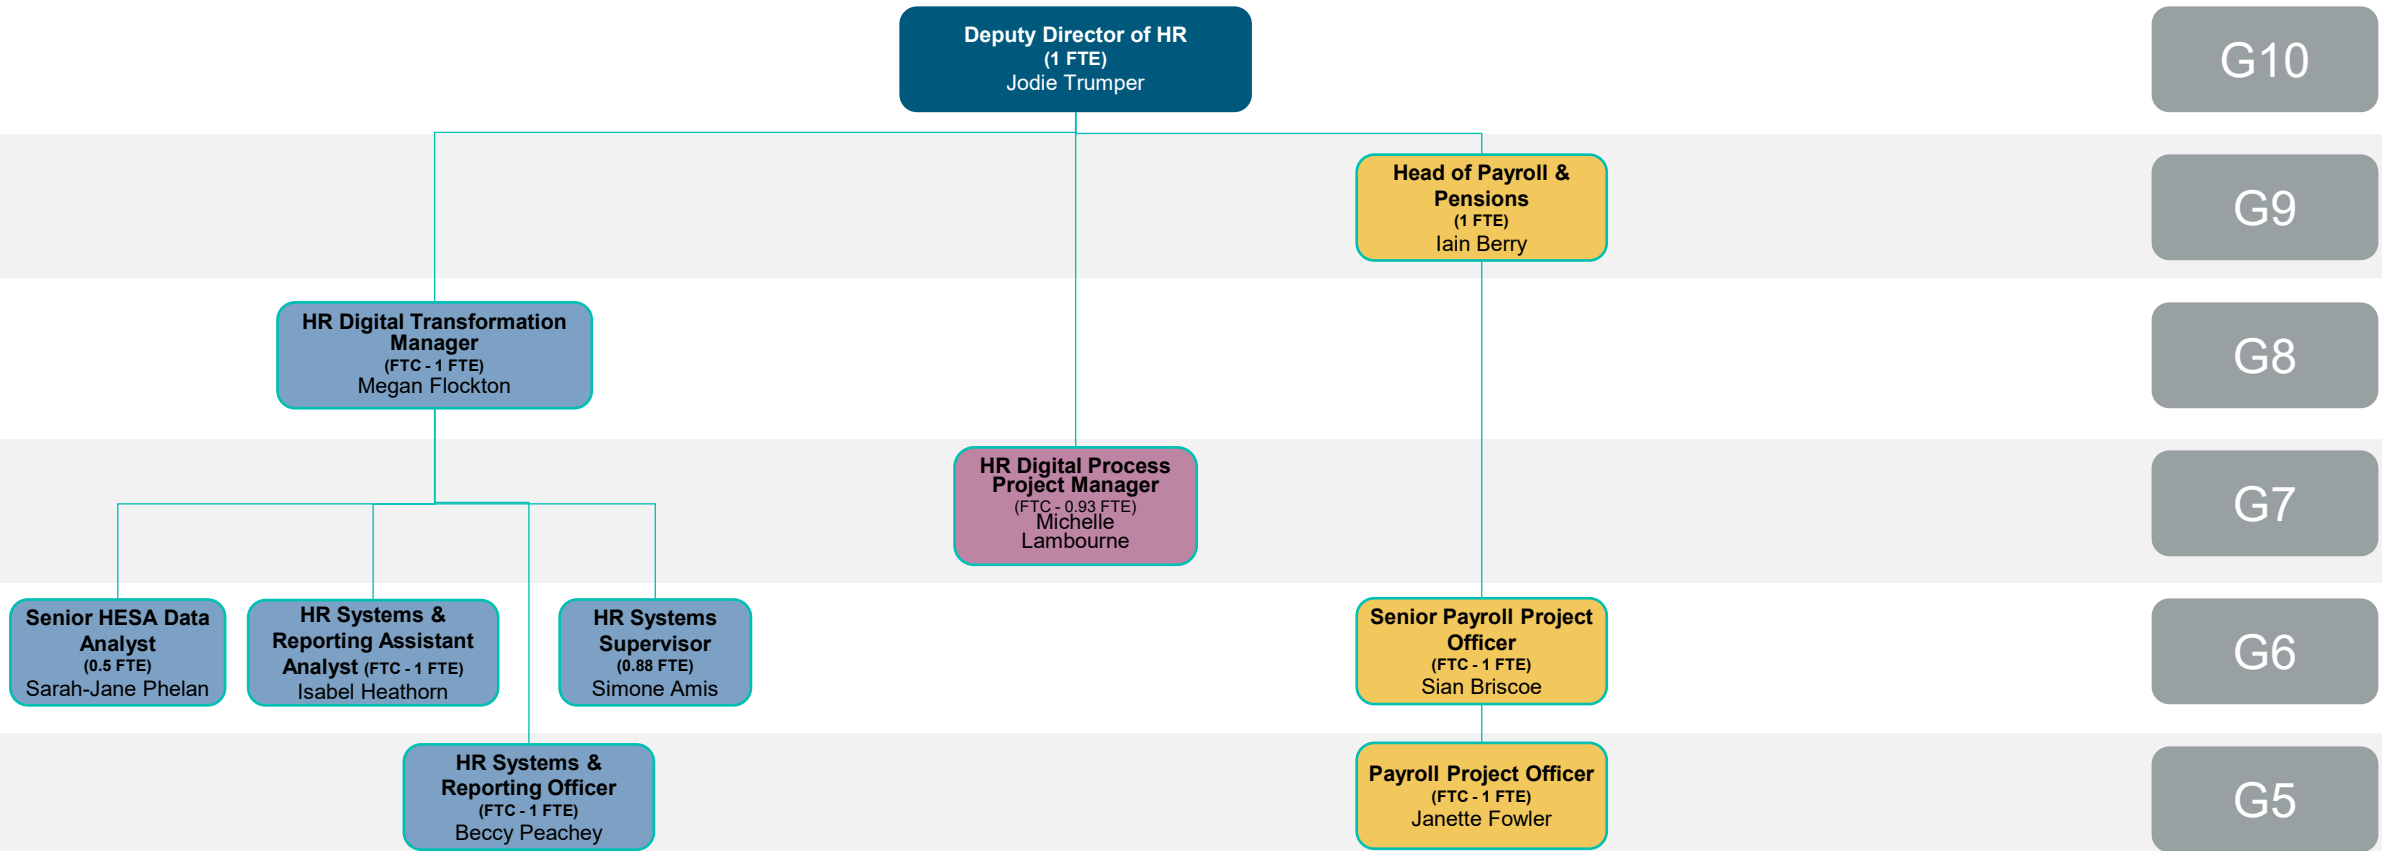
Deputy Director of HR
(1 FTE)
Jodie Trumper

G10

Head of Payroll & Pensions
(1 FTE)
Iain Berry

G9

HR Digital Transformation Manager
(FTC - 1 FTE)
Megan Flockton

G8

HR Digital Process Project Manager
(FTC - 0.93 FTE)
Michelle Lambourne

G7

Senior HESA Data Analyst
(0.5 FTE)
Sarah-Jane Phelan

HR Systems & Reporting Assistant Analyst (FTC - 1 FTE)
Isabel Heathorn

HR Systems Supervisor
(0.88 FTE)
Simone Amis

Senior Payroll Project Officer
(FTC - 1 FTE)
Sian Briscoe

G6

HR Systems & Reporting Officer
(FTC - 1 FTE)
Beccy Peachey

Payroll Project Officer
(FTC - 1 FTE)
Janette Fowler

G5